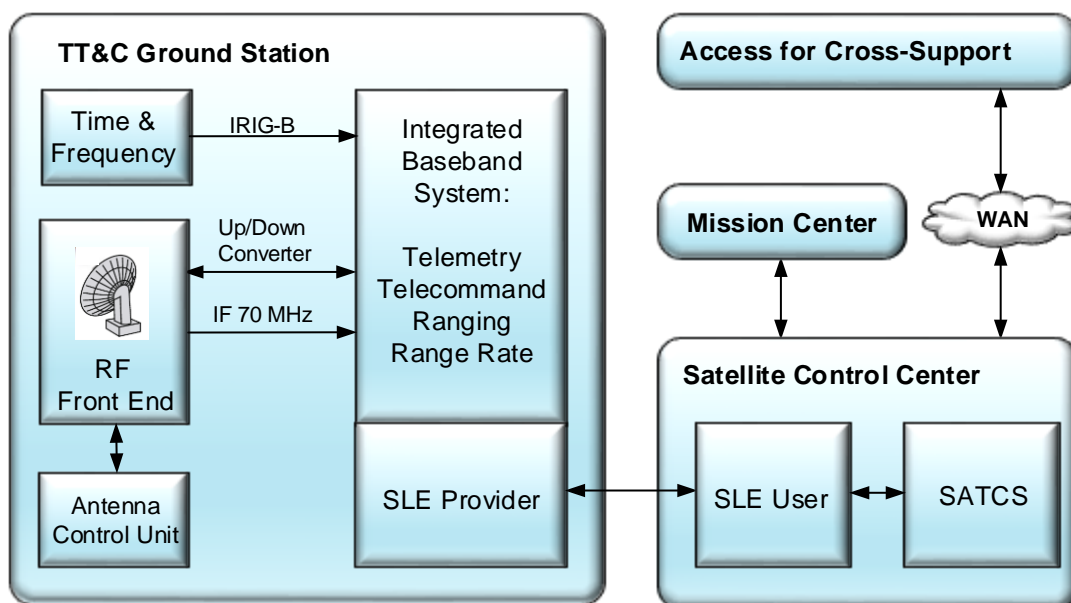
TT&C Ground Station

Time & Frequency

IRIG-B

Integrated Baseband System:

Telemetry
Telecommand
Ranging
Range Rate

Up/Down Converter

IF 70 MHz

RF Front End

Antenna Control Unit

SLE Provider

Access for Cross-Support

Mission Center

WAN

Satellite Control Center

SLE User

SATCS